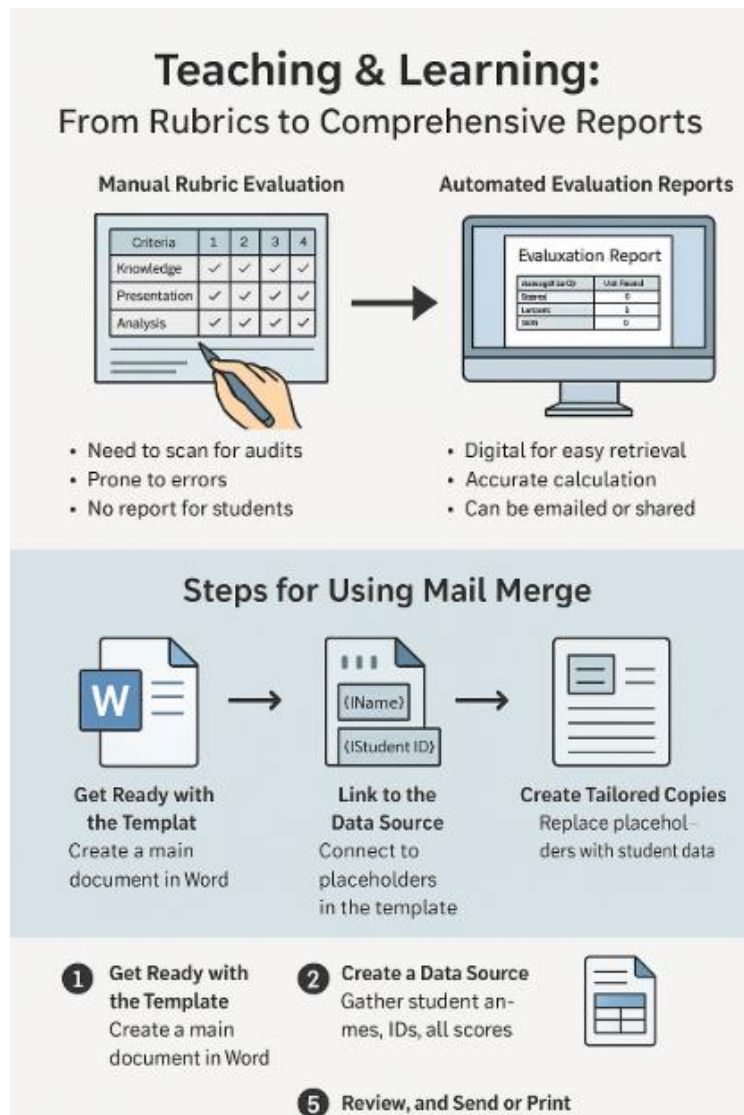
Teaching & Learning:
From Rubrics to Comprehensive Reports

Manual Rubric Evaluation

| Criteria | 1 | 2 | 3 | 4 |
|---|---|---|---|---|
| Knowledge | ✓ | ✓ | ✓ | ✓ |
| Presentation | ✓ | ✓ | ✓ | ✓ |
| Analysis | ✓ | ✓ | ✓ | ✓ |

• Need to scan for audits
• Prone to errors
• No report for students

Automated Evaluation Reports

Evaluxation Report

| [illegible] | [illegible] |
|---|---|
| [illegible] | 0 |
| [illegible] | 1 |
| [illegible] | 0 |

• Digital for easy retrieval
• Accurate calculation
• Can be emailed or shared

Steps for Using Mail Merge

W

(IName)
(IStudent ID)

Get Ready with the Templat
Create a main document in Word

Link to the Data Source
Connect to placeholders in the template

Create Tailored Copies
Replace placeholders with student data

1 Get Ready with the Template
Create a main document in Word

2 Create a Data Source
Gather student an-mes, IDs, all scores

5 Review, and Send or Print